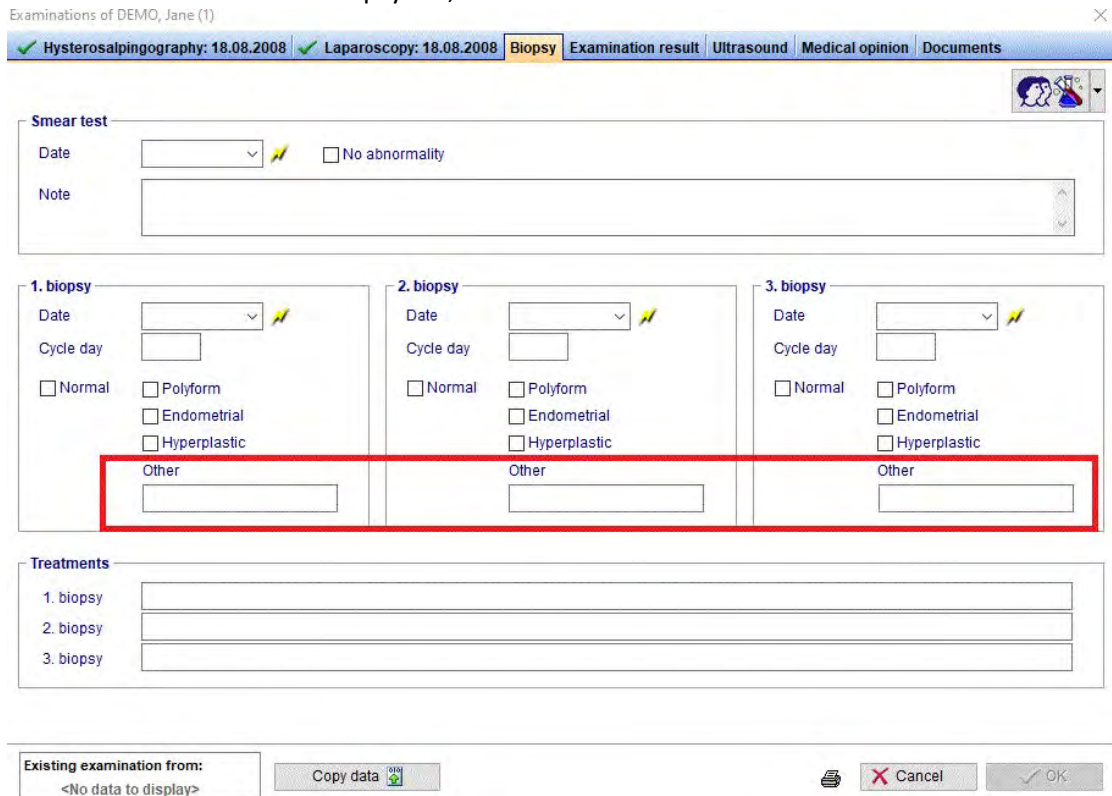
Examinations of DEMO, Jane (1)

Hysterosalpingography: 18.08.2008 | Laparoscopy: 18.08.2008 | Biopsy | Examination result | Ultrasound | Medical opinion | Documents

Smear test
Date
No abnormality
Note

1. biopsy
Date
Cycle day
Normal
Polyform
Endometrial
Hyperplastic
Other

2. biopsy
Date
Cycle day
Normal
Polyform
Endometrial
Hyperplastic
Other

3. biopsy
Date
Cycle day
Normal
Polyform
Endometrial
Hyperplastic
Other

Treatments
1. biopsy
2. biopsy
3. biopsy

Existing examination from:
<No data to display>

Copy data

Cancel
OK